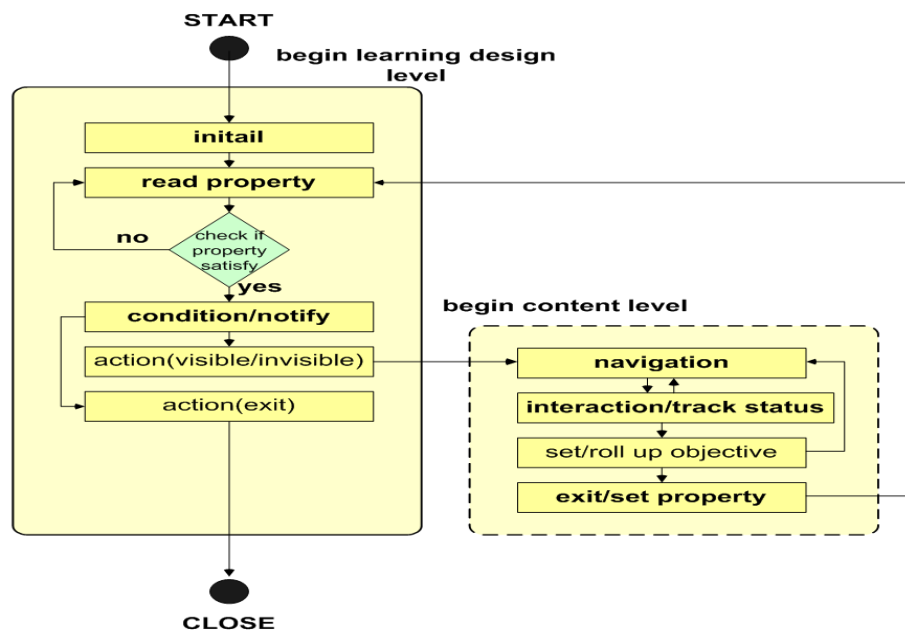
START

begin learning design level

initail

read property

no

check if property satisfy

yes

condition/notify

action(visible/invisible)

action(exit)

begin content level

navigation

interaction/track status

set/roll up objective

exit/set property

CLOSE